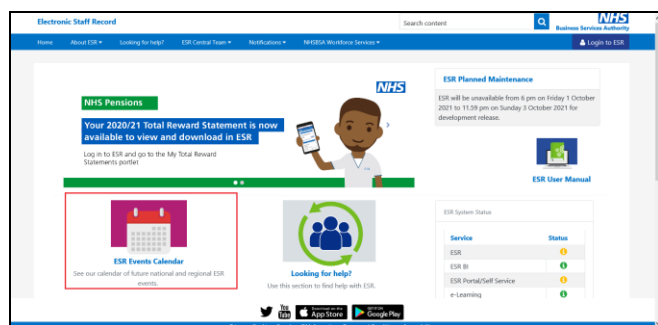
Electronic Staff Record

Search content

NHS
Business Services Authority

Home About ESR Looking for help? ESR Central Team Notifications NHSBSA Workforce Services

Login to ESR

NHS Pensions

Your 2020/21 Total Reward Statement is now available to view and download in ESR

Log in to ESR and go to the My Total Reward Statements portlet

NHS

ESR Planned Maintenance

ESR will be unavailable from 6 pm on Friday 1 October 2021 to 11.59 pm on Sunday 3 October 2021 for development release.

ESR User Manual

ESR Events Calendar

See our calendar of future national and regional ESR events.

Looking for help?

Use this section to find help with ESR.

ESR System Status

| Service | Status |
|---|---|
| ESR | |
| ESR BI | |
| ESR Portal/Self Service | |
| e-Learning | |

App Store

Google Play